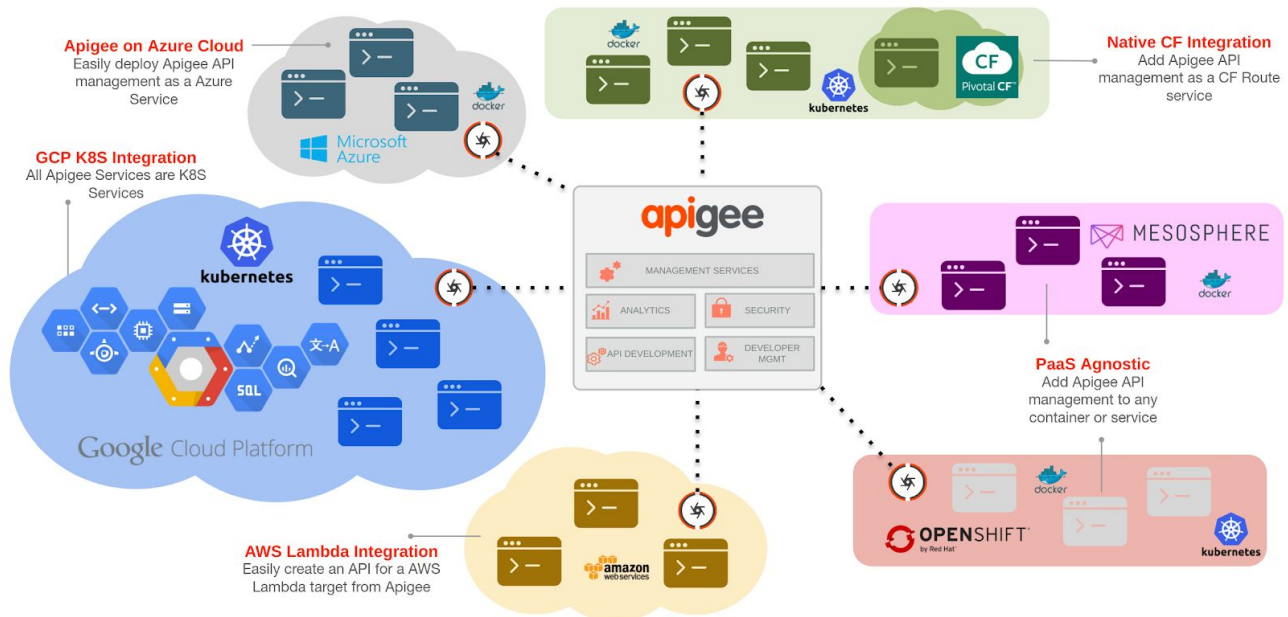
Apigee on Azure Cloud
Easily deploy Apigee API management as a Azure Service

docker

Microsoft Azure

docker

kubernetes

CF
Pivotal CF

Native CF Integration
Add Apigee API management as a CF Route service

GCP K8S Integration
All Apigee Services are K8S Services

kubernetes

SQL

文-A

Google Cloud Platform

apigee

MANAGEMENT SERVICES

ANALYTICS

SECURITY

API DEVELOPMENT

DEVELOPER MGMT

MESOSPHERE

docker

PaaS Agnostic
Add Apigee API management to any container or service

docker

OPENSHIFT
by Red Hat

kubernetes

amazon webservices

AWS Lambda Integration
Easily create an API for a AWS Lambda target from Apigee